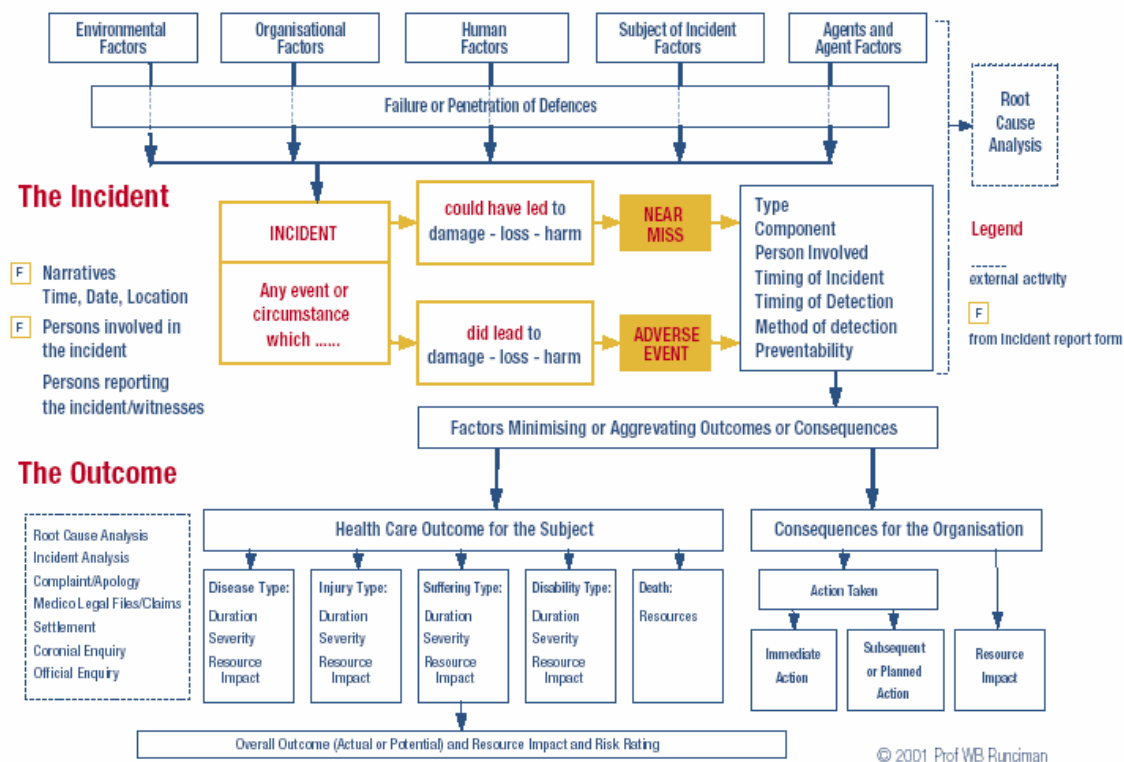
Environmental Factors

Organisational Factors

Human Factors

Subject of Incident Factors

Agents and Agent Factors

Failure or Penetration of Defences

Root Cause Analysis

The Incident

INCIDENT

Any event or circumstance which ......

could have led to damage - loss - harm

NEAR MISS

did lead to damage - loss - harm

ADVERSE EVENT

Type
Component
Person Involved
Timing of Incident
Timing of Detection
Method of detection
Preventability

Legend

external activity

F from incident report form

F Narratives Time, Date, Location

F Persons involved in the incident

Persons reporting the incident/witnesses

Factors Minimising or Aggrevating Outcomes or Consequences

The Outcome

Root Cause Analysis
Incident Analysis
Complaint/Apology
Medico Legal Files/Claims
Settlement
Coronial Enquiry
Official Enquiry

Health Care Outcome for the Subject

Disease Type:
Duration
Severity
Resource Impact

Injury Type:
Duration
Severity
Resource Impact

Suffering Type:
Duration
Severity
Resource Impact

Disability Type:
Duration
Severity
Resource Impact

Death:
Resources

Consequences for the Organisation

Action Taken

Immediate Action

Subsequent or Planned Action

Resource Impact

Overall Outcome (Actual or Potential) and Resource Impact and Risk Rating

© 2001 Prof WB Runciman